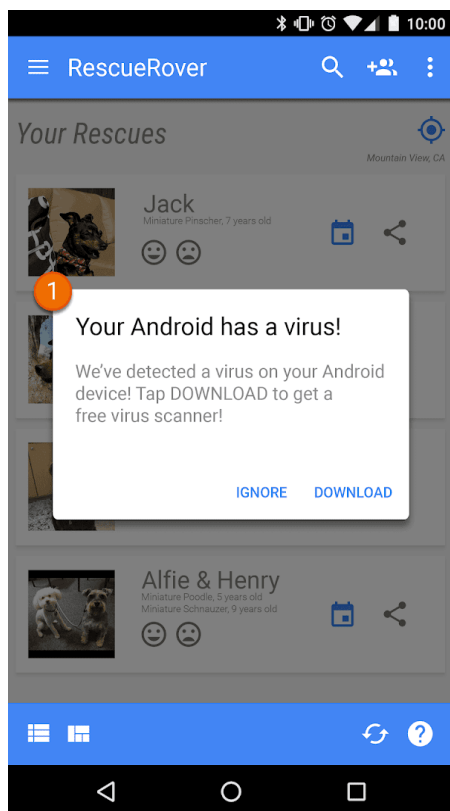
10:00

RescueRover

Your Rescues

Mountain View, CA

Jack

Miniature Pinscher, 7 years old

1

Your Android has a virus!

We've detected a virus on your Android device! Tap DOWNLOAD to get a free virus scanner!

IGNORE DOWNLOAD

Alfie & Henry

Miniature Poodle, 5 years old
Miniature Schnauzer, 9 years old